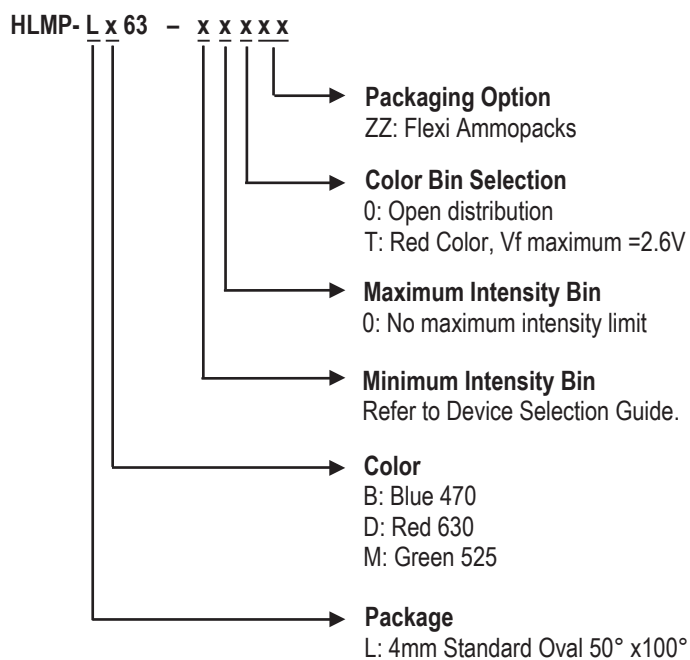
HLMP- L x 63 – x x x x x

Packaging Option
ZZ: Flexi Ammopacks

Color Bin Selection
0: Open distribution
T: Red Color, Vf maximum =2.6V

Maximum Intensity Bin
0: No maximum intensity limit

Minimum Intensity Bin
Refer to Device Selection Guide.

Color
B: Blue 470
D: Red 630
M: Green 525

Package
L: 4mm Standard Oval 50° x100°